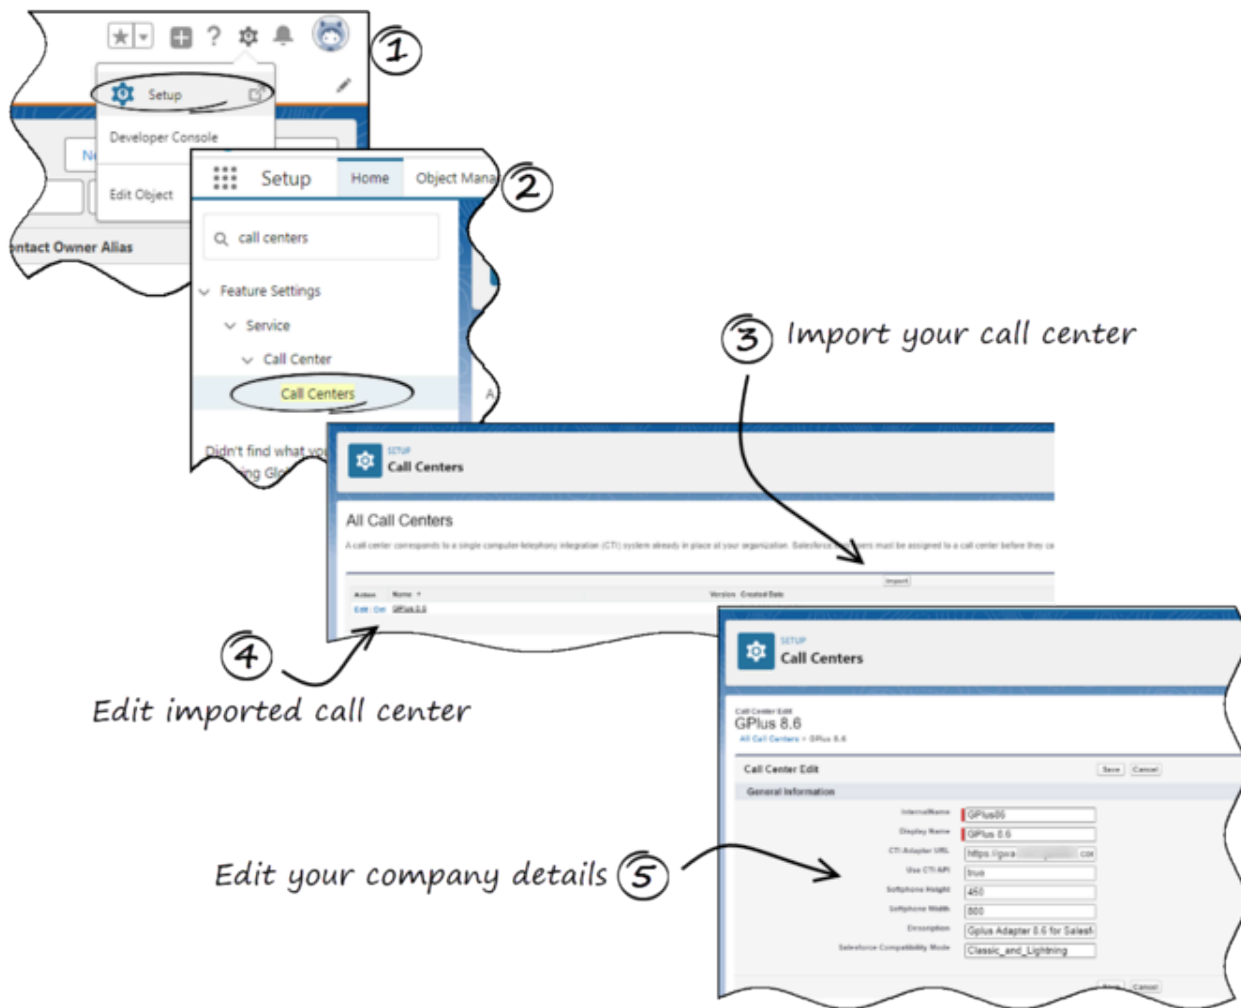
1

Setup

Developer Console

Edit Object

ntact Owner Alias

2

Setup Home Object Mana

call centers

Feature Settings

Service

Call Center

Call Centers

Didn't find what yo
ing Glo

3 Import your call center

SETUP
Call Centers

All Call Centers

A call center corresponds to a single computer-telephony integration (CTI) system already in place at your organization. Salesforce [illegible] users must be assigned to a call center before they ca

Import

Action Name Version Created Date

Edit | Del GPlus 8.6

4

Edit imported call center

SETUP
Call Centers

Call Center Edit
GPlus 8.6

All Call Centers » GPlus 8.6

Call Center Edit Save Cancel

General Information

| | |
|---|---|
| InternalName | GPlus86 |
| Display Name | GPlus 8.6 |
| CTI Adapter URL | https://gsca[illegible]com |
| Use CTI API | true |
| Softphone Height | 450 |
| Softphone Width | 800 |
| Description | Gplus Adapter 8.6 for Salesf |
| Salesforce Compatibility Mode | Classic_and_Lightning |

Save Cancel

Edit your company details 5